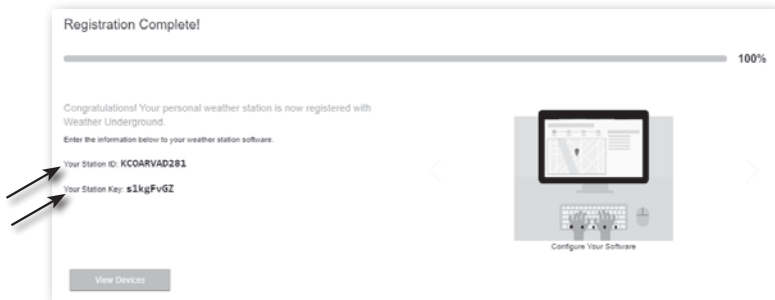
Registration Complete!

100%

Congratulations! Your personal weather station is now registered with Weather Underground.

Enter the information below to your weather station software.

Your Station ID: KCOARVAD281

Your Station Key: slkgFvGZ

Configure Your Software

View Devices